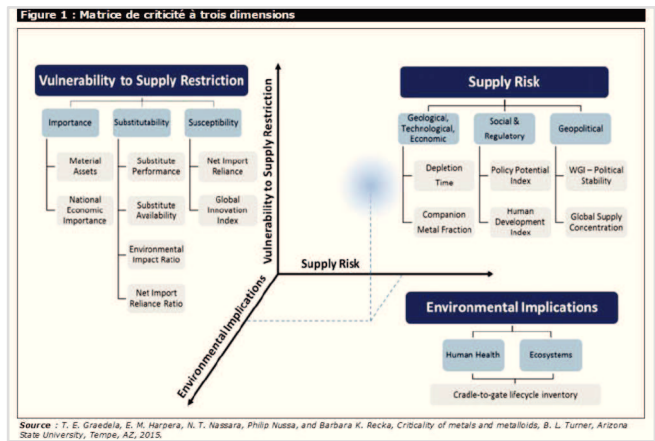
Figure 1 : Matrice de criticité à trois dimensions

Vulnerability to Supply Restriction

Importance

Material Assets

National Economic Importance

Substitutability

Substitute Performance

Substitute Availability

Environmental Impact Ratio

Net Import Reliance Ratio

Susceptibility

Net Import Reliance

Global Innovation Index

Vulnerability to Supply Restriction

Supply Risk

Environmental Implications

Supply Risk

Geological, Technological, Economic

Depletion Time

Companion Metal Fraction

Social & Regulatory

Policy Potential Index

Human Development Index

Geopolitical

WGI – Political Stability

Global Supply Concentration

Environmental Implications

Human Health

Ecosystems

Cradle-to-gate lifecycle inventory

Source : T. E. Graedel, E. M. Harpera, N. T. Nassara, Philip Nussa, and Barbara K. Recka, Criticality of metals and metalloids, B. L. Turner, Arizona State University, Tempe, AZ, 2015.